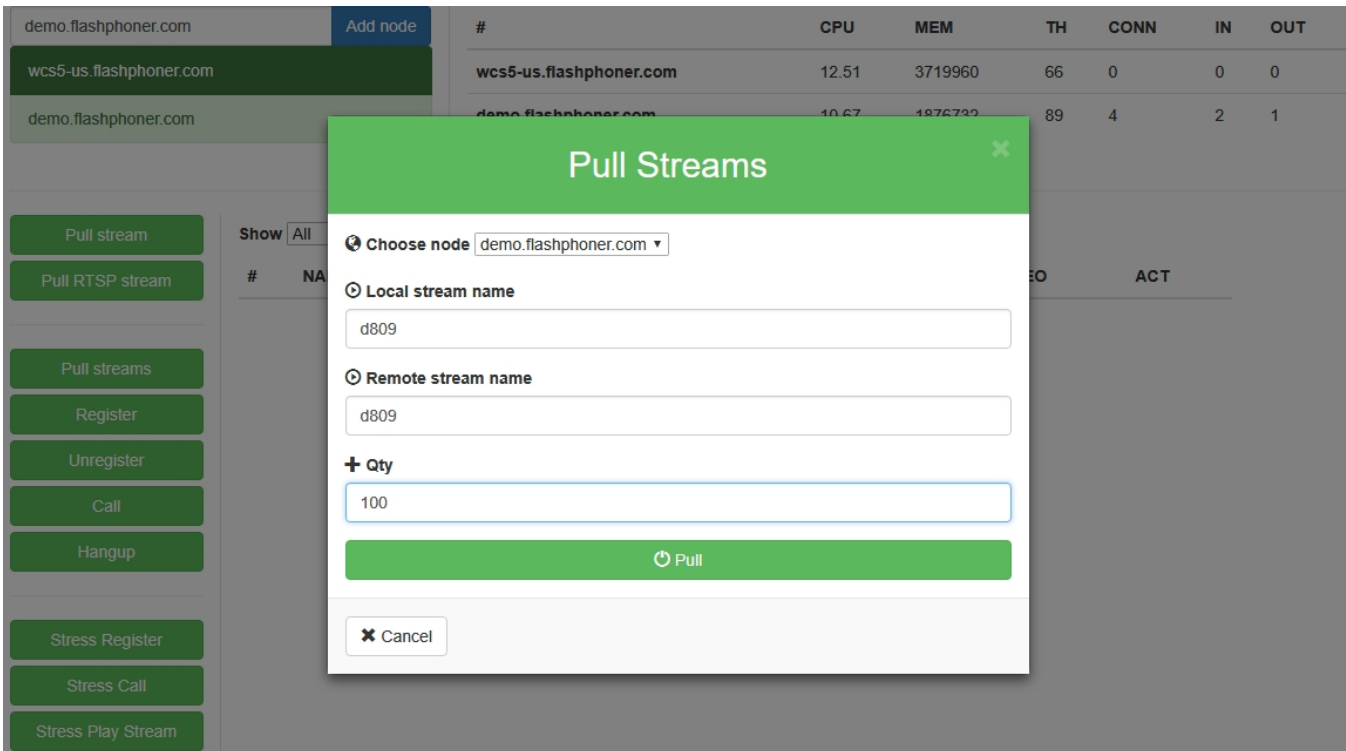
demo.flashphoner.com
Add node
wcs5-us.flashphoner.com
demo.flashphoner.com

| # | CPU | MEM | TH | CONN | IN | OUT |
|---|---|---|---|---|---|---|
| wcs5-us.flashphoner.com | 12.51 | 3719960 | 66 | 0 | 0 | 0 |
| demo.flashphoner.com | 10.67 | 1876732 | 89 | 4 | 2 | 1 |

Pull stream
Pull RTSP stream
Pull streams
Register
Unregister
Call
Hangup
Stress Register
Stress Call
Stress Play Stream

Show All
# NA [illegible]EO ACT

Pull Streams
×
Choose node demo.flashphoner.com ▾
Local stream name
d809
Remote stream name
d809
+ Qty
100
Pull
✖ Cancel